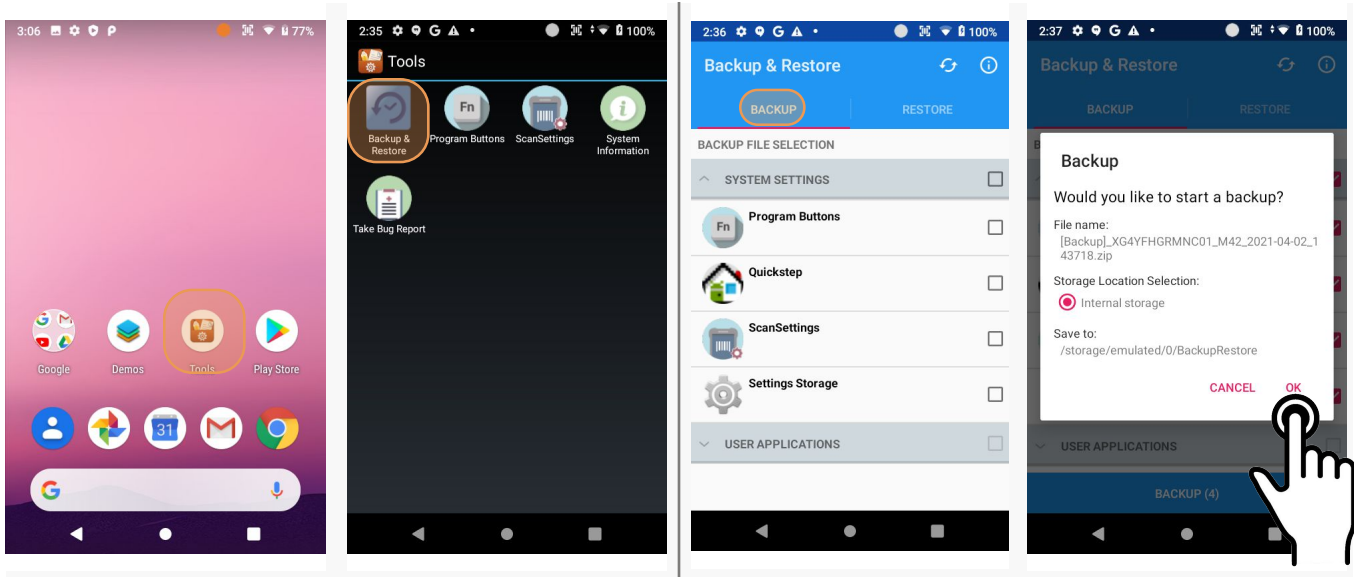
3:06 77%

Google Demos Tools Play Store

31

2:35 100%

Tools

Backup & Restore

Fn

Program Buttons

ScanSettings

System Information

Take Bug Report

2:36 100%

Backup & Restore

BACKUP RESTORE

BACKUP FILE SELECTION

SYSTEM SETTINGS

Fn

Program Buttons

Quickstep

ScanSettings

Settings Storage

USER APPLICATIONS

2:37 100%

Backup & Restore

BACKUP RESTORE

Backup

Would you like to start a backup?

File name:

[Backup]_XG4YFHGRMNC01_M42_2021-04-02_143718.zip

Storage Location Selection:

Internal storage

Save to:

/storage/emulated/0/BackupRestore

CANCEL OK

USER APPLICATIONS

BACKUP (4)